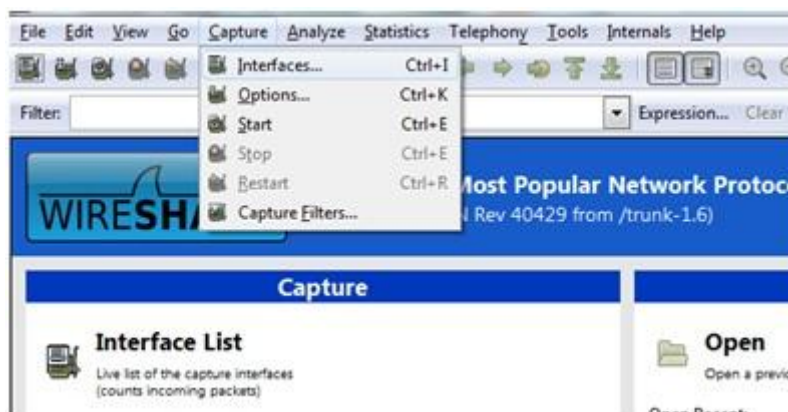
File Edit View Go Capture Analyze Statistics Telephony Tools Internals Help

Interfaces... Ctrl+I
Options... Ctrl+K
Start Ctrl+E
Stop Ctrl+E
Restart Ctrl+R
Capture Filters...

Filter:

Expression... Clear

WIRESHA

Most Popular Network Protoc

N Rev 40429 from /trunk-1.6)

Capture

Interface List

Live list of the capture interfaces (counts incoming packets)

Open

Open a previ

Open Recent: